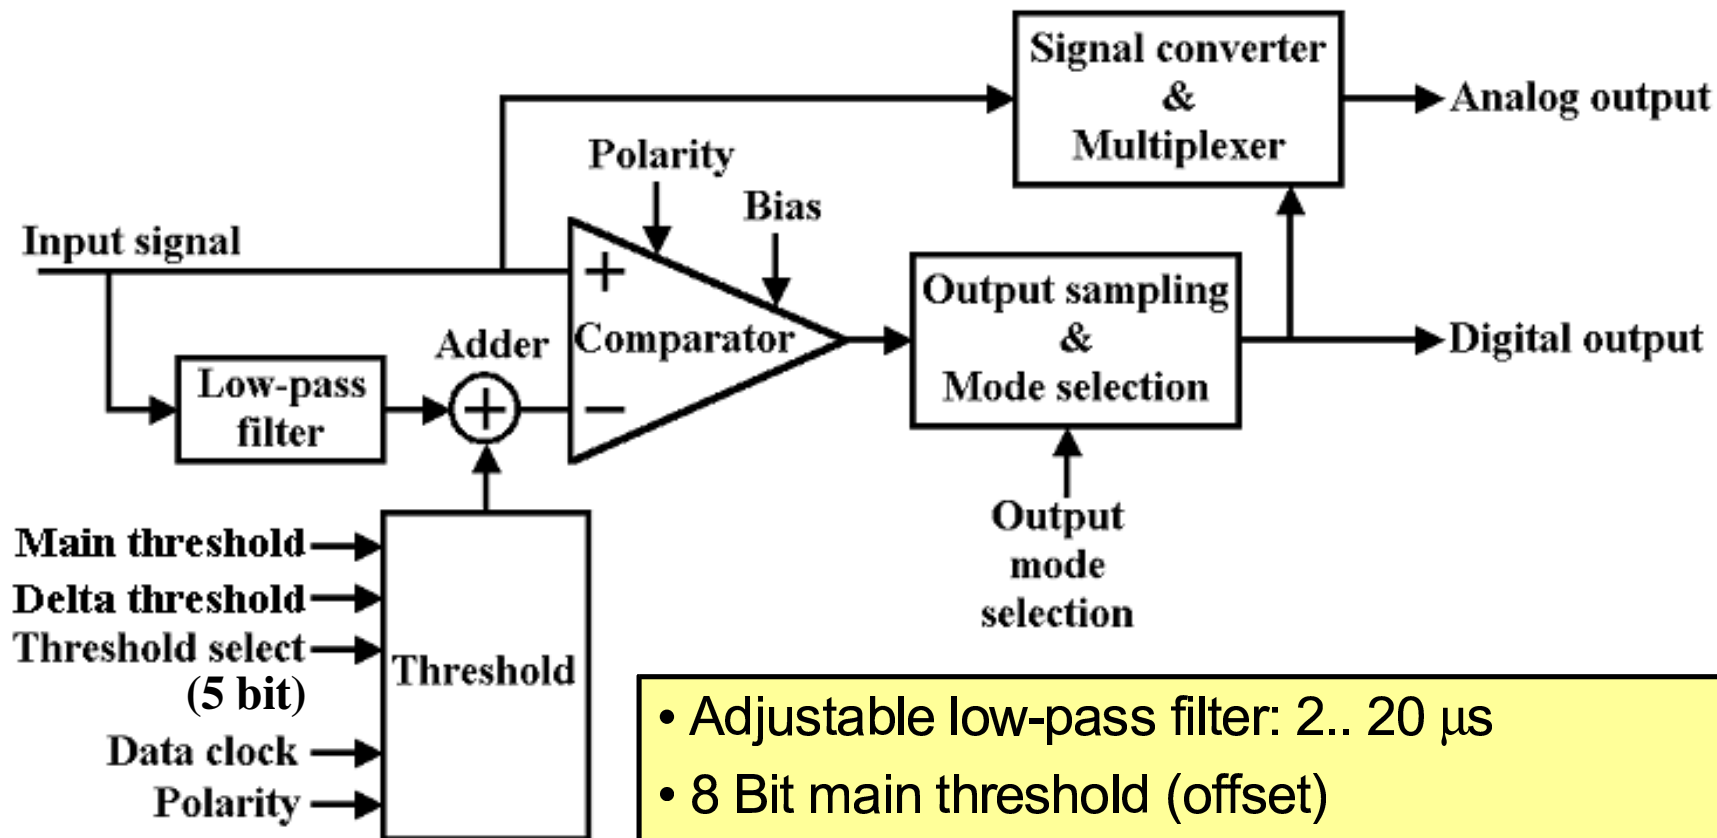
Signal converter & Multiplexer

Analog output

Polarity

Bias

Input signal

+

Comparator

−

Output sampling & Mode selection

Digital output

Adder

Low-pass filter

Output mode selection

Main threshold

Delta threshold

Threshold select (5 bit)

Data clock

Polarity

Threshold

• Adjustable low-pass filter: 2.. 20 µs

• 8 Bit main threshold (offset)